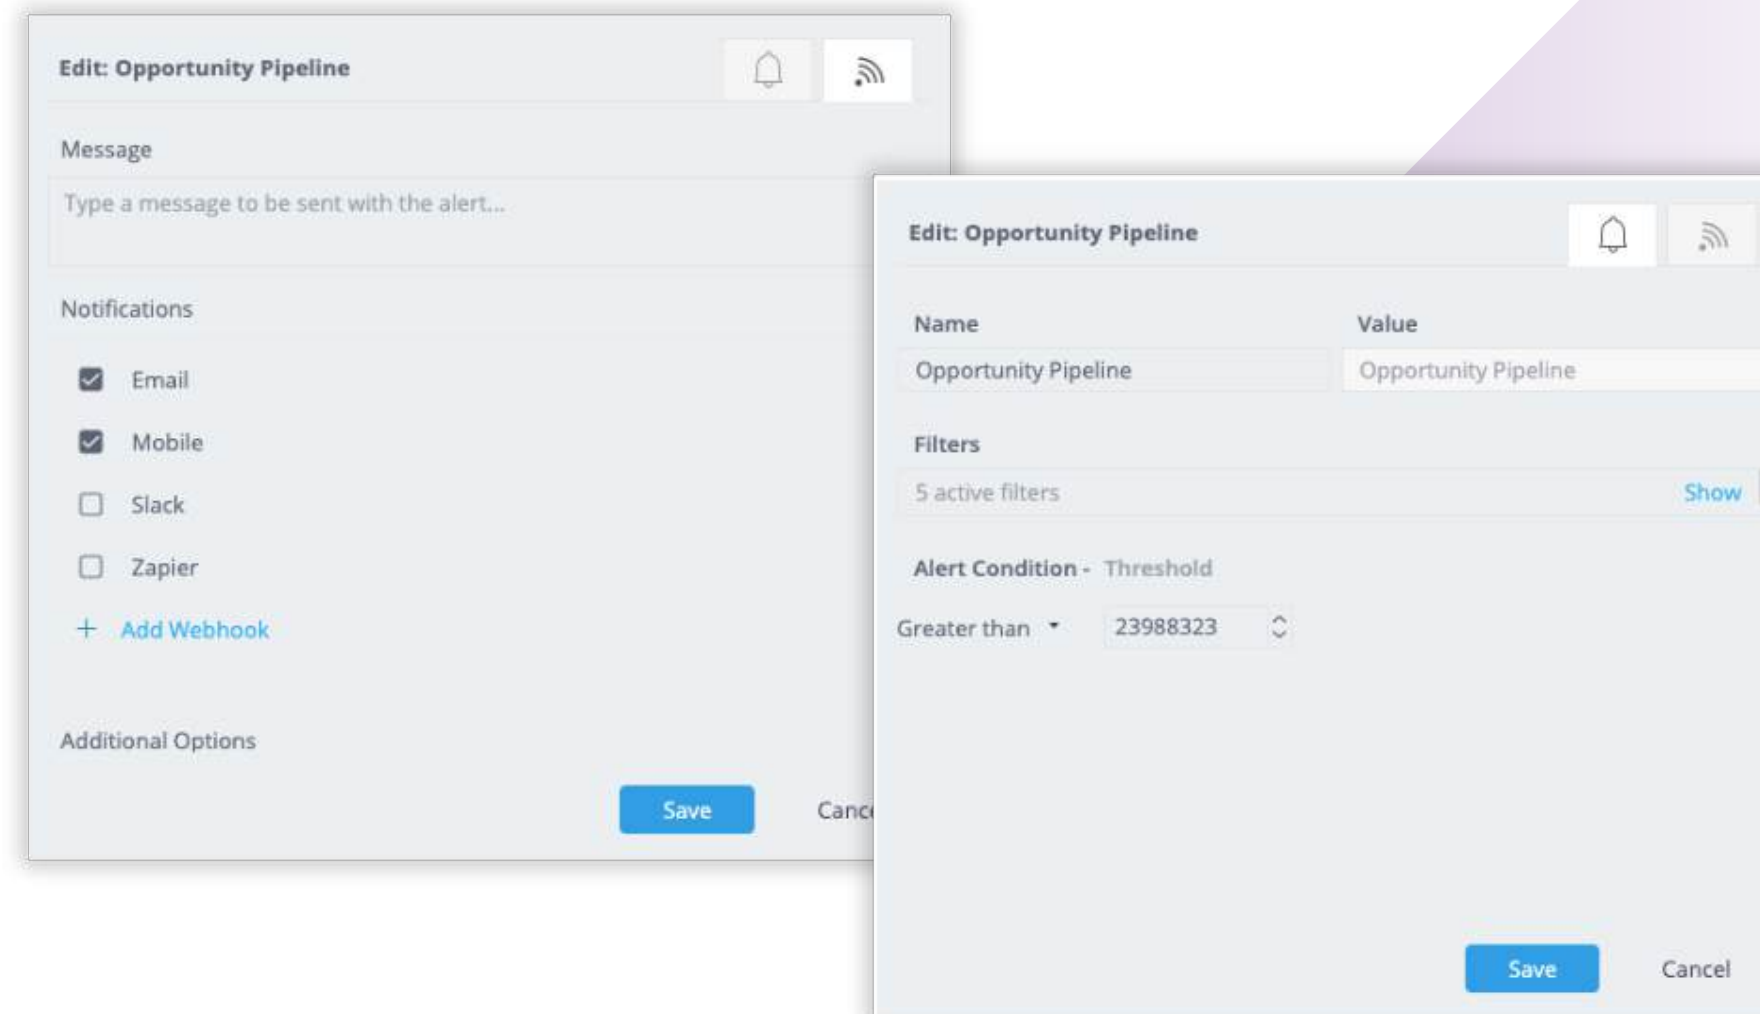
Edit: Opportunity Pipeline

Message

Type a message to be sent with the alert...

Notifications

Email

Mobile

Slack

Zapier

+ Add Webhook

Additional Options

Save

Canc

Edit: Opportunity Pipeline

Name

Value

Opportunity Pipeline

Opportunity Pipeline

Filters

5 active filters

Show

Alert Condition - Threshold

Greater than

23988323

Save

Cancel